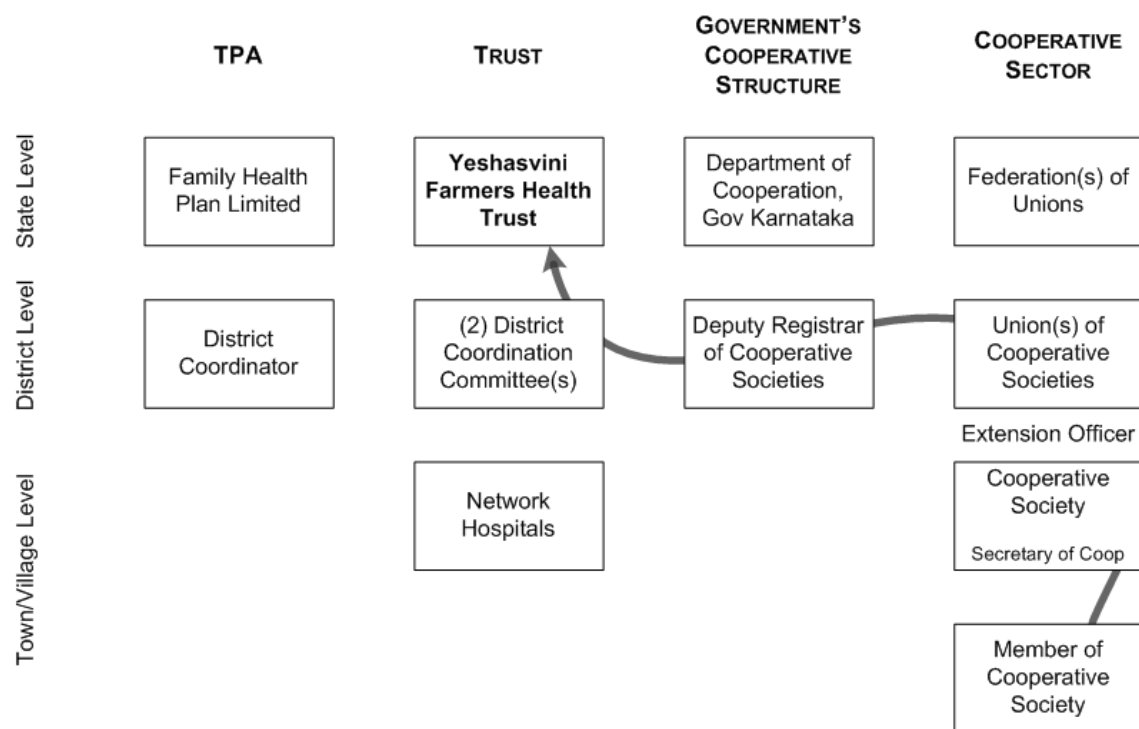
TPA

TRUST

GOVERNMENT'S COOPERATIVE STRUCTURE

COOPERATIVE SECTOR

State Level

Family Health Plan Limited

Yeshasvini Farmers Health Trust

Department of Cooperation, Gov Karnataka

Federation(s) of Unions

District Level

District Coordinator

(2) District Coordination Committee(s)

Deputy Registrar of Cooperative Societies

Union(s) of Cooperative Societies

Extension Officer

Town/Village Level

Network Hospitals

Cooperative Society

Secretary of Coop

Member of Cooperative Society